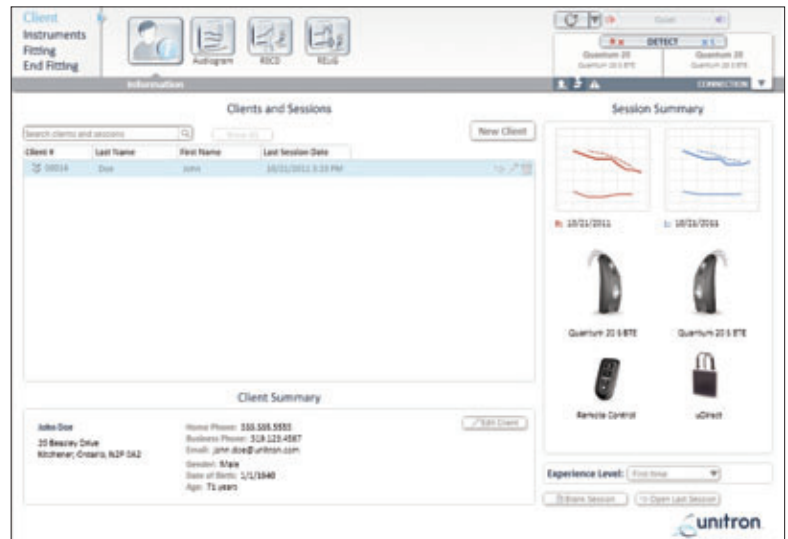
Client
Instruments
Fitting
End Fitting

Audiogram
RECD
REUG

Information

Quit

DETECT

Quantum 20
Quantum 20 S BTE
Quantum 20
Quantum 20 S BTE

CONNECTION

Clients and Sessions

Search clients and sessions

Show All

New Client

| Client # | Last Name | First Name | Last Session Date |
|---|---|---|---|
| 00014 | Doe | John | 10/21/2011 3:15 PM |

Client Summary

John Doe
20 Beasley Drive
Kitchener, Ontario, N2P 0A2

Home Phone: 555.555.5555
Business Phone: 519.123.4567
Email: john.doe@unitron.com
Gender: Male
Date of Birth: 1/1/1940
Age: 71 years

Edit Client

Session Summary

R: 10/21/2011
L: 10/21/2011

Quantum 20 S BTE
Quantum 20 S BTE

Remote Control
uDirect

Experience Level: First time

Blank Session
Open Last Session

unitron